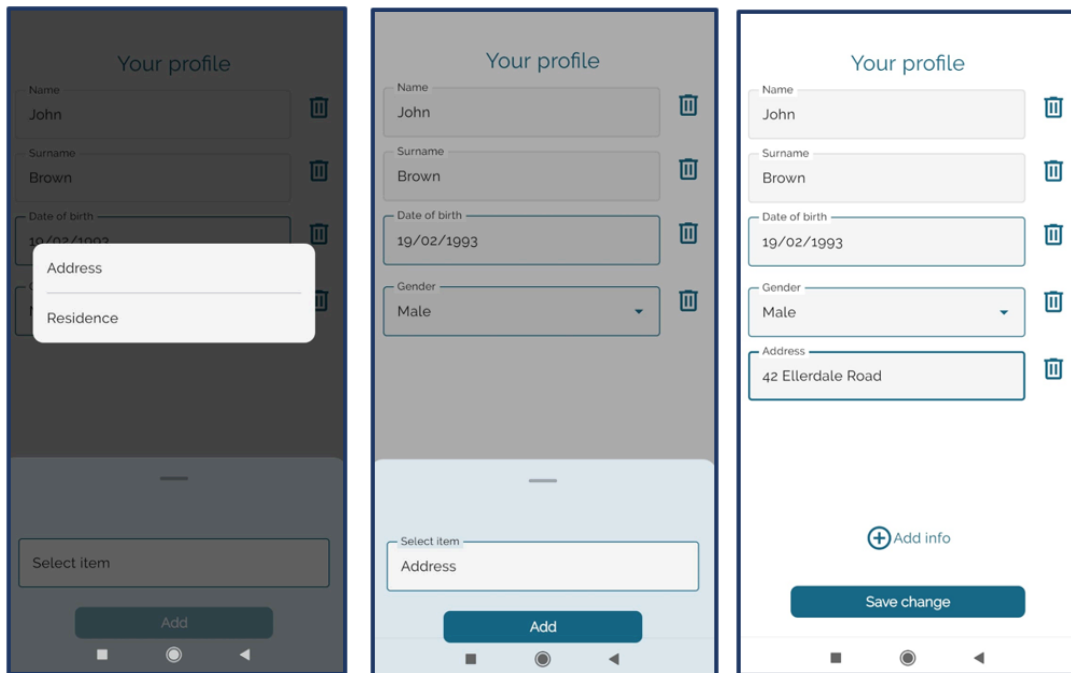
Your profile

Name
John

Surname
Brown

Date of birth
19/02/1993

Address

Residence

Select item

Add

Your profile

Name
John

Surname
Brown

Date of birth
19/02/1993

Gender
Male

Select item
Address

Add

Your profile

Name
John

Surname
Brown

Date of birth
19/02/1993

Gender
Male

Address
42 Ellerdale Road

Add info

Save change